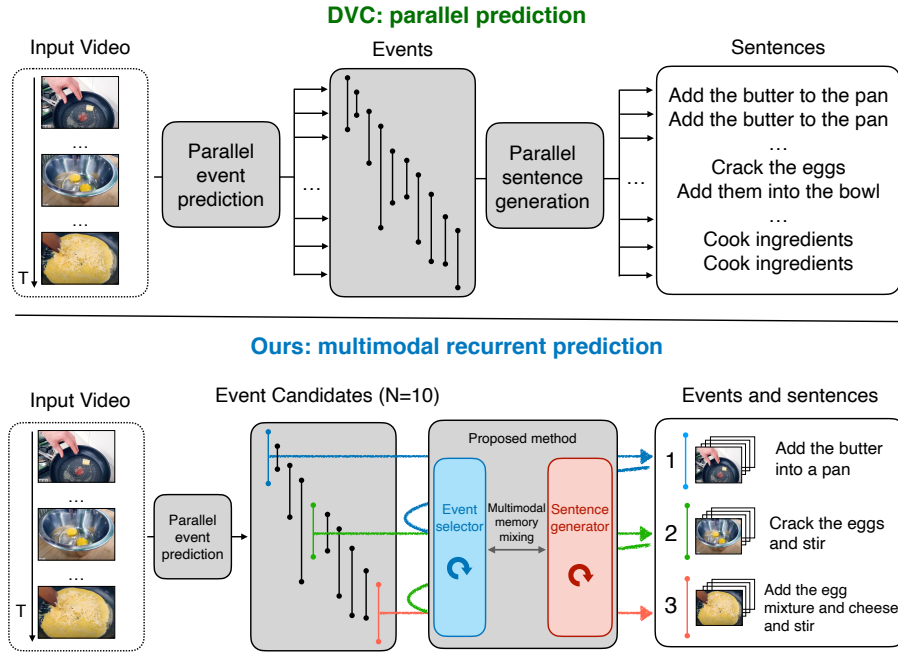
DVC: parallel prediction

Input Video

…

…

T

Parallel event prediction

…

Events

Parallel sentence generation

…

Sentences

Add the butter to the pan
Add the butter to the pan
…
Crack the eggs
Add them into the bowl
…
Cook ingredients
Cook ingredients

Ours: multimodal recurrent prediction

Input Video

…

…

T

Parallel event prediction

Event Candidates (N=10)

Proposed method

Event selector

Multimodal memory mixing

Sentence generator

Events and sentences

1 Add the butter into a pan

2 Crack the eggs and stir

3 Add the egg mixture and cheese and stir